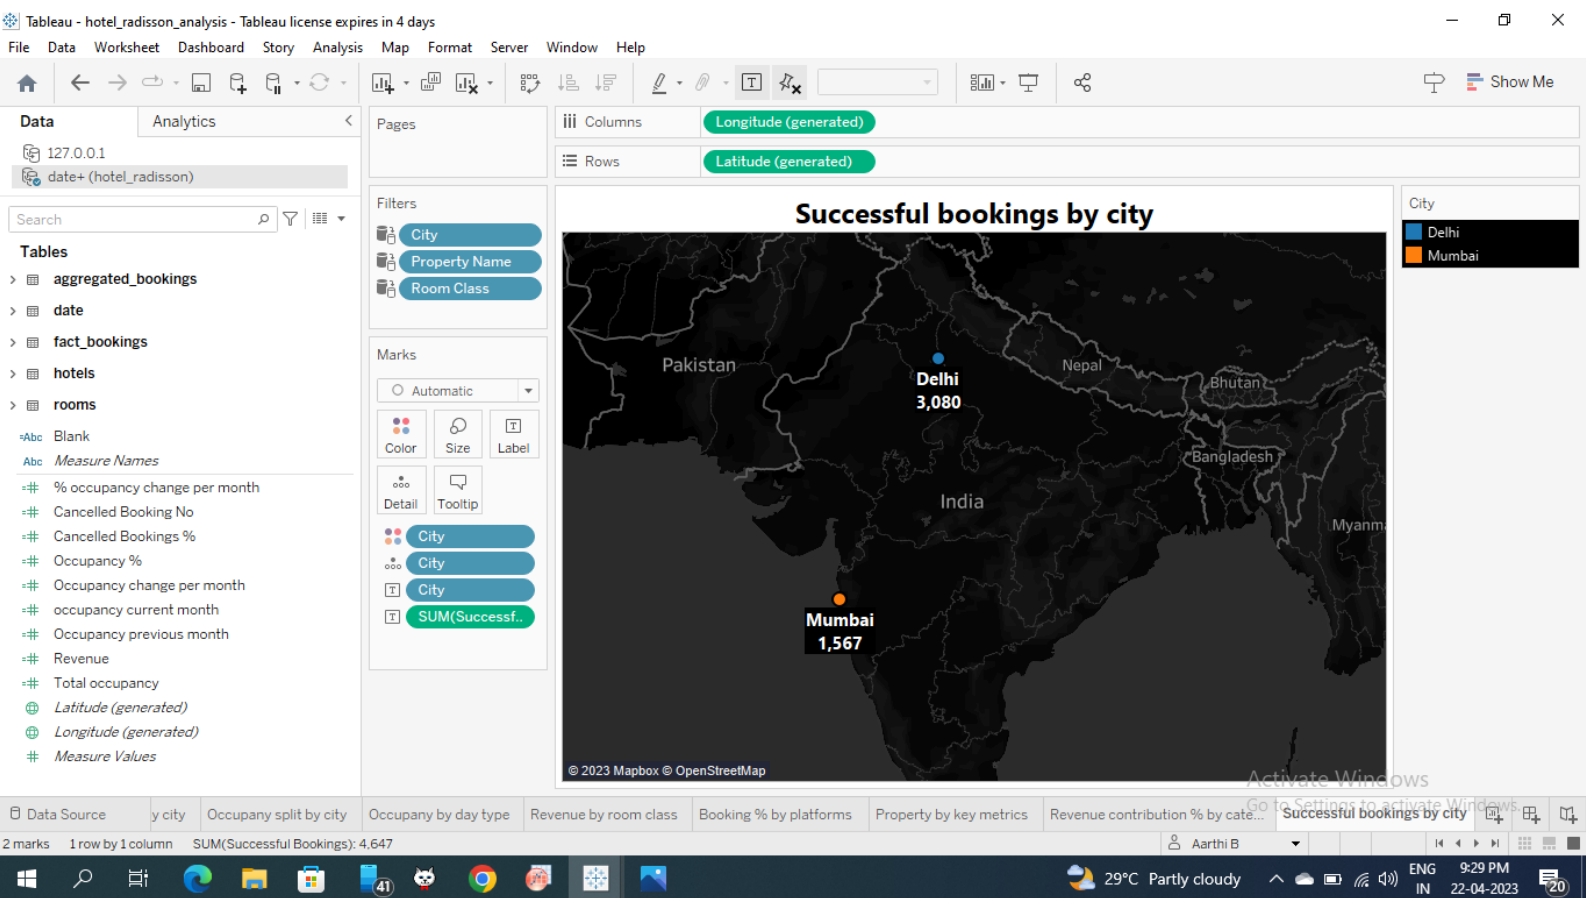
Tableau - hotel_radisson_analysis - Tableau license expires in 4 days

File Data Worksheet Dashboard Story Analysis Map Format Server Window Help

Show Me

Data Analytics

127.0.0.1
date+ (hotel_radisson)

Search

Tables
aggregated_bookings
date
fact_bookings
hotels
rooms
Blank
Measure Names
% occupancy change per month
Cancelled Booking No
Cancelled Bookings %
Occupancy %
Occupancy change per month
occupancy current month
Occupancy previous month
Revenue
Total occupancy
Latitude (generated)
Longitude (generated)
Measure Values

Pages

Columns Longitude (generated)
Rows Latitude (generated)

Filters
City
Property Name
Room Class

Marks
Automatic
Color Size Label
Detail Tooltip
City
City
City
SUM(Successf..

Successful bookings by city

Pakistan
Nepal
Bhutan
Bangladesh
India
Myanm
Delhi
3,080
Mumbai
1,567
© 2023 Mapbox © OpenStreetMap

City
Delhi
Mumbai

Activate Windows
Go to Settings to activate Windows.

Data Source | y city | Occupany split by city | Occupany by day type | Revenue by room class | Booking % by platforms | Property by key metrics | Revenue contribution % by cate... | Successful bookings by city

2 marks 1 row by 1 column SUM(Successful Bookings): 4,647 Aarthi B

41
29°C Partly cloudy
ENG IN
9:29 PM
22-04-2023
20